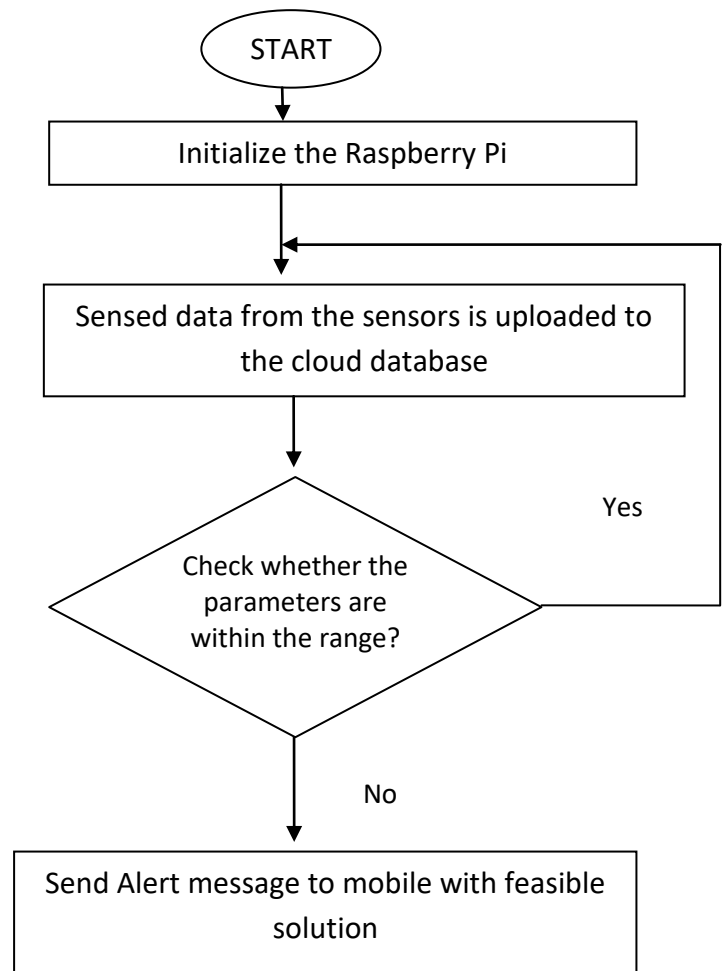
START

Initialize the Raspberry Pi

Sensed data from the sensors is uploaded to the cloud database

Yes

Check whether the parameters are within the range?

No

Send Alert message to mobile with feasible solution